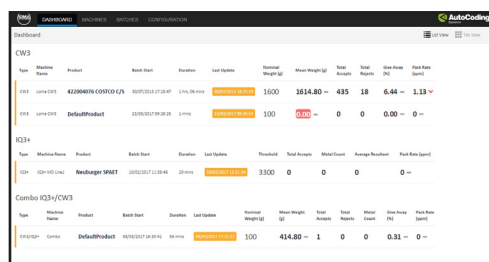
DASHBOARD MACHINES BATCHES CONFIGURATION

AutoCoding

Dashboard

List View Tile View

CW3

| Type | Machine Name | Product | Batch Start | Duration | Last Update | Nominal Weight (g) | Mean Weight (g) | Total Accepts | Total Rejects | Give Away (%) | Pack Rate (ppm) |
|---|---|---|---|---|---|---|---|---|---|---|---|
| CW3 | Loma CW3 | 422004076 COSTCO C/S | 30/07/2016 17:18:47 | 1 hrs, 06 mins | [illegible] | 1600 | 1614.80 — | 435 | 18 | 6.44 — | 1.13 |
| CW3 | Loma CW3 | DefaultProduct | 23/05/2017 09:18:25 | 1 mins | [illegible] | 100 | 0.00 — | 0 | 0 | 0.00 — | 0 — |

IQ3+

| Type | Machine Name | Product | Batch Start | Duration | Last Update | Threshold | Total Accepts | Metal Count | Average Resultant | Pack Rate (ppm) |
|---|---|---|---|---|---|---|---|---|---|---|
| IQ3+ | IQ3+ MD Line1 | Neuburger SPAET | 20/02/2017 11:38:46 | 20 mins | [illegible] | 3300 | 0 | 0 | | 0 — |

Combo IQ3+/CW3

| Type | Machine Name | Product | Batch Start | Duration | Last Update | Nominal Weight (g) | Mean Weight (g) | Total Accepts | Total Rejects | Metal Count | Give Away (%) | Pack Rate (ppm) |
|---|---|---|---|---|---|---|---|---|---|---|---|---|
| CW3/IQ3+ | Combo | DefaultProduct | 09/03/2017 18:30:41 | 56 mins | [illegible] | 100 | 414.80 — | 1 | 0 | 0 | 0.31 — | 0 — |